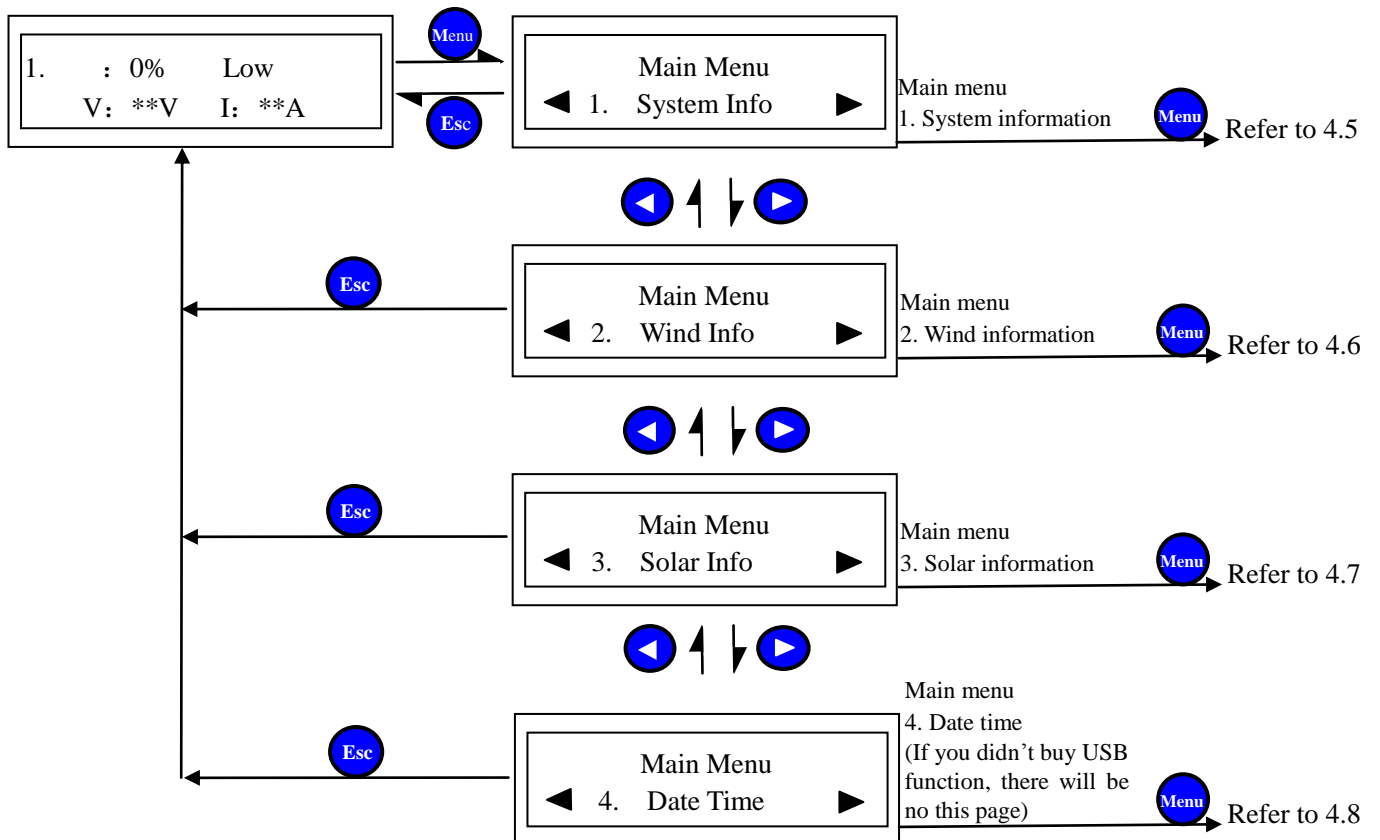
1. ：0% Low
V：**V I：**A

Menu

Esc

Main Menu
◄ 1. System Info ►

Main menu
1. System information

Menu

Refer to 4.5

Esc

Main Menu
◄ 2. Wind Info ►

Main menu
2. Wind information

Menu

Refer to 4.6

Esc

Main Menu
◄ 3. Solar Info ►

Main menu
3. Solar information

Menu

Refer to 4.7

Esc

Main Menu
◄ 4. Date Time ►

Main menu
4. Date time
(If you didn’t buy USB function, there will be no this page)

Menu

Refer to 4.8